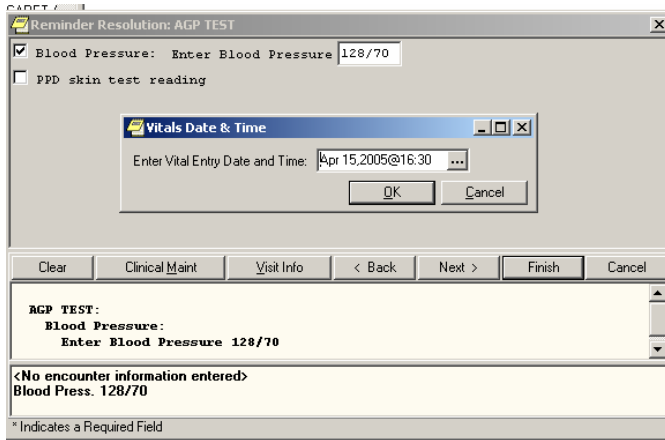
CAPET /

Reminder Resolution: AGP TEST

Blood Pressure: Enter Blood Pressure 128/70

PPD skin test reading

Vitals Date & Time

Enter Vital Entry Date and Time: Apr 15,2005@16:30 ...

OK Cancel

Clear Clinical Maint Visit Info < Back Next > Finish Cancel

AGP TEST:
Blood Pressure:
Enter Blood Pressure 128/70

<No encounter information entered>
Blood Press. 128/70

* Indicates a Required Field